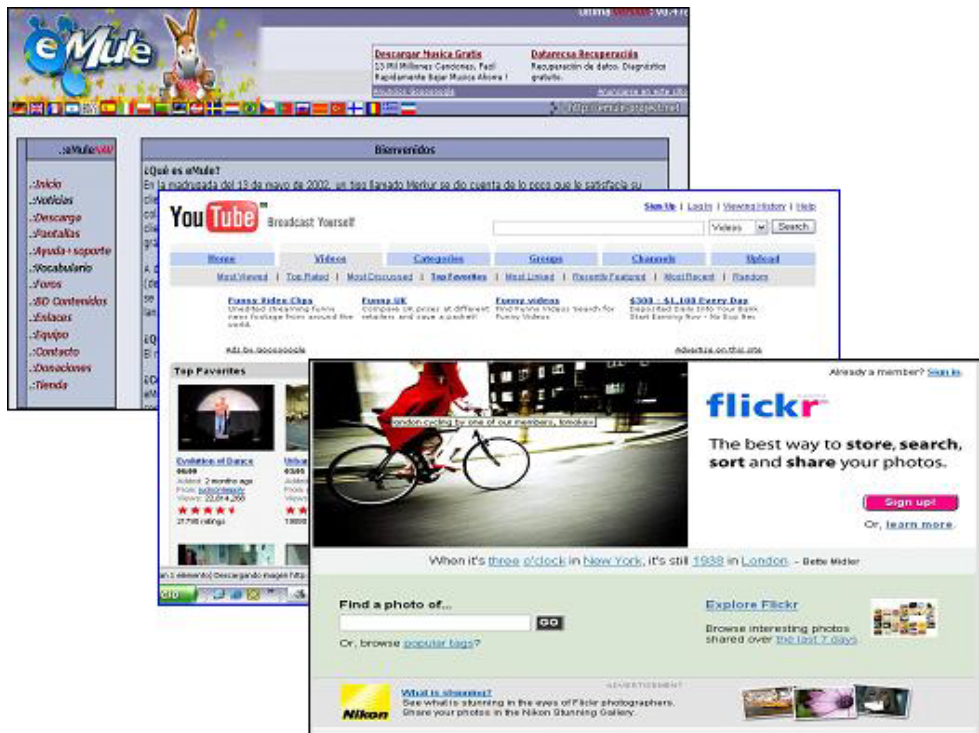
eMule

Descargar Musica Gratis
13 Mil Millones Canciones, Facil Rapidamente Bajar Musica Ahora !

Datarecsa Recuperación
Recuperación de datos. Diagnóstico gratuito.

Anuncios Google

http://emule-project.net

.eMule

Bienvenidos

¿Qué es eMule?
En la madrugada del 13 de mayo de 2002, un tipo llamado Merkur se dio cuenta de lo poco que le satisfacía su

.Inicio
.Noticias
.Descarga
.Pantallas
.Ayuda+soporte
.Vocabulario
.Foros
.BD Contenidos
.Enlaces
.Equipo
.Contacto
.Donaciones
.Tienda

YouTube Broadcast Yourself

Sign Up | Log In | Viewing History | Help

Videos | Search

Home | Videos | Categories | Groups | Channels | Upload

Most Viewed | Top Rated | Most Discussed | Top Favorites | Most Linked | Recently Featured | Most Recent | Random

Funny Video Clips
Unedited Streaming funny news footage from around the world.

Funny UK
Compare UK prices at different retailers and save a packet!

Funny videos
Find Funny Videos Search for Funny Videos

$300 - $1,100 Every Day
Deposited Daily Into Your Bank Start Earning Now - No Buy Ins

Ads by Goooooogle

Advertise on this site

Top Favorites

Evolution of Dance
Added: 2 months ago
From: judsonlaipply
Views: 22,014,266
21798 ratings

Already a member? Sign in.

flickr

The best way to store, search, sort and share your photos.

Sign up!
Or, learn more.

London cycling by one of our members, tomokaw

When it's three o'clock in New York, it's still 1938 in London. - Bette Midler

Find a photo of...
GO
Or, browse popular tags?

Explore Flickr
Browse interesting photos shared over the last 7 days

ADVERTISEMENT

Nikon

What is stunning?
See what is stunning in the eyes of Flickr photographers. Share your photos in the Nikon Stunning Gallery.